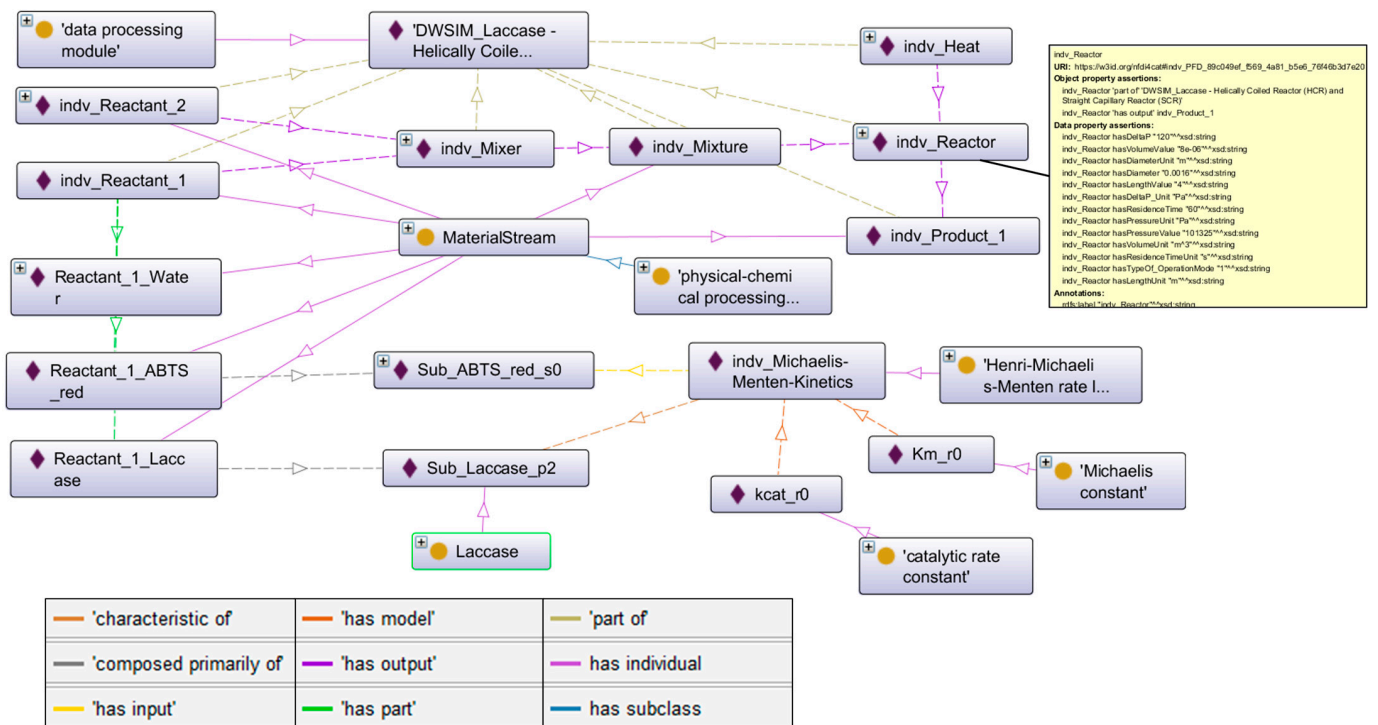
'data processing module'

'DWSIM_Laccase - Helically Coile...

indv_Heat

indv_Reactant_2

indv_Mixer

indv_Mixture

indv_Reactor

indv_Reactant_1

MaterialStream

indv_Product_1

Reactant_1_Water

'physical-chemical processing...

Reactant_1_ABTS_red

Sub_ABTS_red_s0

indv_Michaelis-Menten-Kinetics

'Henri-Michaelis-Menten rate l...

Reactant_1_Laccase

Sub_Laccase_p2

Km_r0

'Michaelis constant'

kcat_r0

Laccase

'catalytic rate constant'

indv_Reactor
URI: https://w3id.org/nfdi4cat#indv_PFD_89c049ef_f569_4a81_b5e6_76f46b3d7e20
Object property assertions:
indv_Reactor 'part of' 'DWSIM_Laccase - Helically Coiled Reactor (HCR) and Straight Capillary Reactor (SCR)'
indv_Reactor 'has output' indv_Product_1
Data property assertions:
indv_Reactor hasDeltaP "120"^^xsd:string
indv_Reactor hasVolumeValue "8e-06"^^xsd:string
indv_Reactor hasDiameterUnit "m"^^xsd:string
indv_Reactor hasDiameter "0.0016"^^xsd:string
indv_Reactor hasLengthValue "4"^^xsd:string
indv_Reactor hasDeltaP_Unit "Pa"^^xsd:string
indv_Reactor hasResidenceTime "60"^^xsd:string
indv_Reactor hasPressureUnit "Pa"^^xsd:string
indv_Reactor hasPressureValue "101325"^^xsd:string
indv_Reactor hasVolumeUnit "m^3"^^xsd:string
indv_Reactor hasResidenceTimeUnit "s"^^xsd:string
indv_Reactor hasTypeOf_OperationMode "1"^^xsd:string
indv_Reactor hasLengthUnit "m"^^xsd:string
Annotations:
rdfs:label "indv_Reactor"^^xsd:string

| 'characteristic of' | 'has model' | 'part of' |
|---|---|---|
| 'composed primarily of' | 'has output' | has individual |
| 'has input' | 'has part' | has subclass |